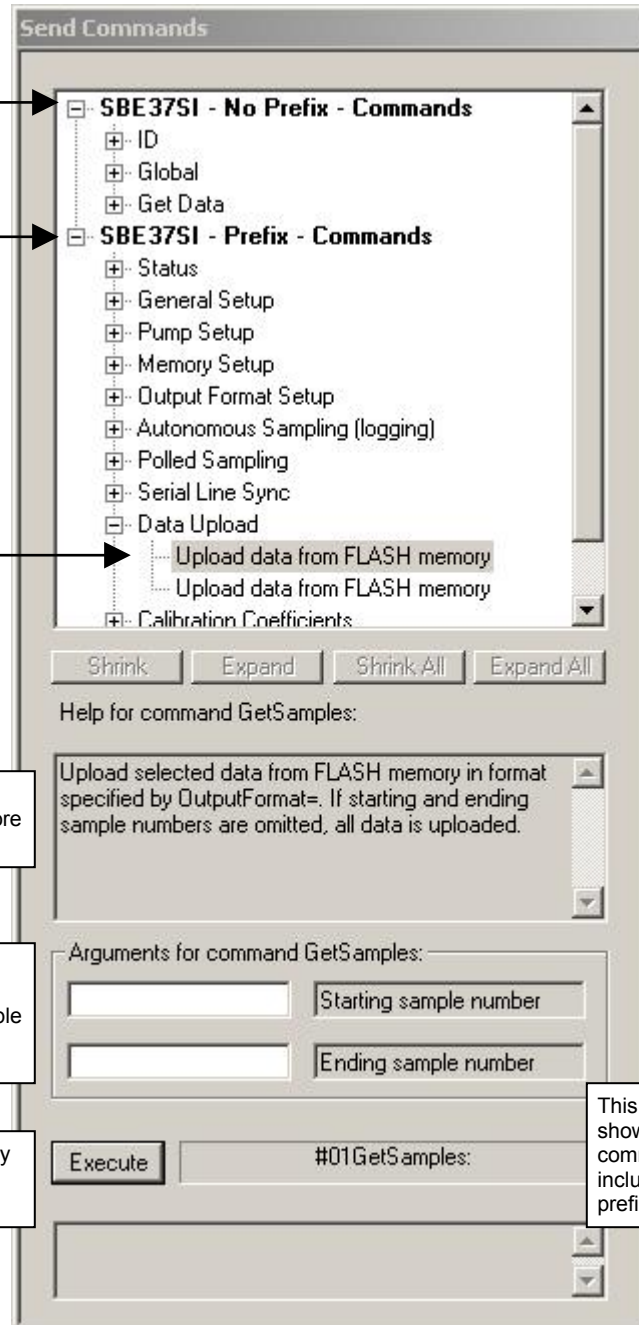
Send Commands

SBE37SI - No Prefix - Commands
ID
Global
Get Data
SBE37SI - Prefix - Commands
Status
General Setup
Pump Setup
Memory Setup
Output Format Setup
Autonomous Sampling (logging)
Polled Sampling
Serial Line Sync
Data Upload
Upload data from FLASH memory
Upload data from FLASH memory
Calibration Coefficients

Shrink Expand Shrink All Expand All

Help for command GetSamples:

Upload selected data from FLASH memory in format specified by OutputFormat=. If starting and ending sample numbers are omitted, all data is uploaded.

re

Arguments for command GetSamples:

ple

Starting sample number

Ending sample number

y

Execute

#01GetSamples:

This
show
com
inclu
prefi